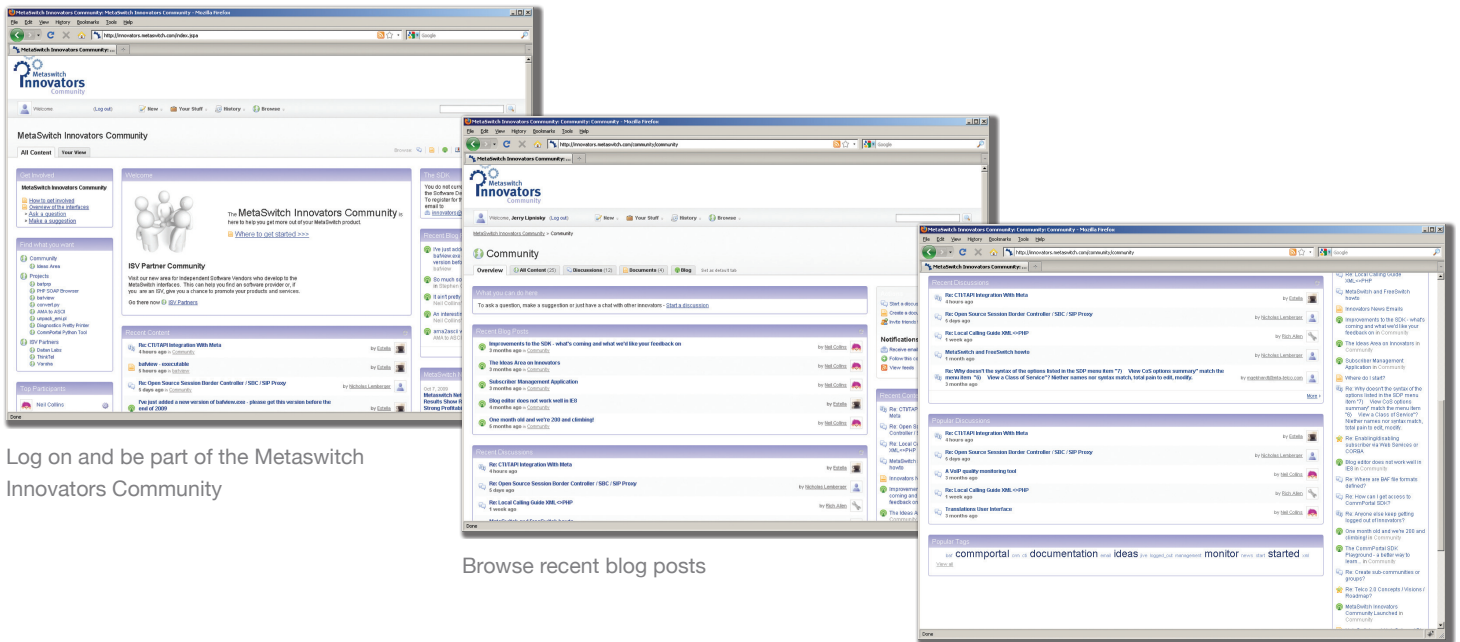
MetaSwitch Innovators Community: MetaSwitch Innovators Community - Mozilla Firefox
File Edit View History Bookmarks Tools Help
http://innovators.metaswitch.com/index.jspa
MetaSwitch Innovators Community:...
Metaswitch Innovators Community
Welcome (Log out) New Your Stuff History Browse
MetaSwitch Innovators Community
All Content Your View
Get Involved
MetaSwitch Innovators Community
How to get started
Overview of the interfaces
Ask a question
Make a suggestion
Find what you want
Community
Ideas Area
Projects
bxfproj
PHP SOAP Browser
bxfview
convert.py
AMA to ASCII
unpack_ami.pl
Diagnostics Pretty Printer
CommPortal Python Tool
ISV Partners
Dutan Labs
ThinkTel
Varsiire
Top Participants
Neil Collins
Welcome
The MetaSwitch Innovators Community is here to help you get more out of your MetaSwitch product.
Where to get started >>>
ISV Partner Community
Visit our new area for Independent Software Vendors who develop to the MetaSwitch interfaces. This can help you find an software provider or, if you are an ISV, give you a chance to promote your products and services.
Go there now ISV Partners
Recent Content
Re: CTI/TAPI Integration With Meta
4 hours ago in Community
bxfview - execuatable
2 days ago in bxfview
Re: Open Source Session Border Controller / SBC / SIP Proxy
5 days ago in Community
I've just added a new version of bxfview.exe - please get this version before the end of 2009
The SDIs
Recent Blog
Done

Log on and be part of the Metaswitch Innovators Community

MetaSwitch Innovators Community: Community: Community - Mozilla Firefox
File Edit View History Bookmarks Tools Help
http://innovators.metaswitch.com/community/community
MetaSwitch Innovators Community:...
Welcome, Jerry Lipnisky (Log out) New Your Stuff History Browse
MetaSwitch Innovators Community > Community
Community
Overview All Content (25) Discussions (12) Documents (4) Blog Set as default tab
What you can do here
To ask a question, make a suggestion or just have a chat with other Innovators - Start a discussion
Recent Blog Posts
Improvements to the SDK - what's coming and what we'd like your feedback on
3 months ago in Community
The Ideas Area on Innovators
3 months ago in Community
Subscriber Management Application
3 months ago in Community
Blog editor does not work well in IE8
4 months ago in Community
One month old and we're 200 and climbing!
5 months ago in Community
Recent Discussions
Re: CTI/TAPI Integration With Meta
4 hours ago
Re: Open Source Session Border Controller / SBC / SIP Proxy
5 days ago
Re: Local Calling Guide XML<>PHP
1 week ago
by Neil Collins
by Estelle
by Nicholas Lamberson
by Rich Allen
Notifications
Done

Browse recent blog posts

MetaSwitch Innovators Community: Community: Community - Mozilla Firefox
File Edit View History Bookmarks Tools Help
http://innovators.metaswitch.com/community/community
MetaSwitch Innovators Community:...
Recent Discussions
Re: CTI/TAPI Integration With Meta
4 hours ago
Re: Open Source Session Border Controller / SBC / SIP Proxy
5 days ago
Re: Local Calling Guide XML<>PHP
1 week ago
MetaSwitch and FreeSwitch howts
1 week ago
Re: Why doesn't the syntax of the options listed in the SDP menu item "7) View CoS options summary" match the menu item "6) View a Class of Service"? Neither names nor syntax match, total pain to edit, modify.
3 months ago
More
Popular Discussions
Re: CTI/TAPI Integration With Meta
4 hours ago
Re: Open Source Session Border Controller / SBC / SIP Proxy
5 days ago
A VoIP quality monitoring tool
3 months ago
Re: Local Calling Guide XML<>PHP
1 week ago
Translations User Interface
3 months ago
by Estelle
by Nicholas Lamberson
by Rich Allen
by Nicholas Lamberson
by Neil Collins
Popular Tags
bxf commportal cos cti documentation email ideas jive logged_out management monitor news start started xml
View all
Re: Local Calling Guide XML<>PHP
MetaSwitch and FreeSwitch howts
Innovators News Emails
Improvements to the SDK - what's coming and what we'd like your feedback on in Community
The Ideas Area on Innovators in Community
Subscriber Management Application in Community
Where do I start?
Re: Why doesn't the syntax of the options listed in the SDP menu item "7) View CoS options summary" match the menu item "6) View a Class of Service"? Neither names nor syntax match, total pain to edit, modify.
Re: Enabling/disabling subscriber via Web Services or CORBA.
Blog editor does not work well in IE8 in Community
Re: Where are BAF file formats defined?
Re: How can I get access to CommPortal SDK?
Re: Anyone else keep getting logged out of Innovators?
One month old and we're 200 and climbing! in Community
The CommPortal SDK Playground - a better way to learn... in Community
Re: Create sub-communities or groups?
Re: Telco 2.0 Concepts / Visions / Roadmap?
MetaSwitch Innovators Community Launched in Community
Done